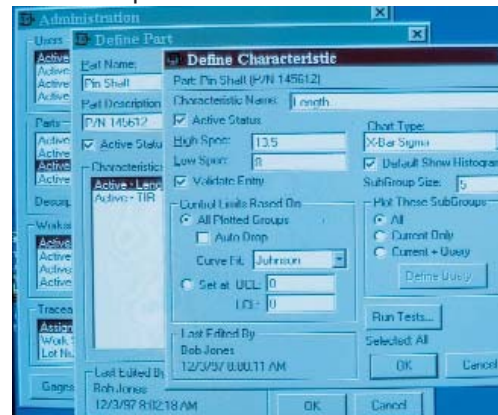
Administration
Users
Active
Active
Active
Active
Parts
Active
Active
Active
Active
Descrip
Worksta
Active
Active
Active
Active
Traceab
Assign
Work S
Lot Nu
Gages

Define Part
Part Name:
Pin Shaft
Part Description
P/N 145612
Active Status
Characteristics
Active - Length
Active - TIR
Last Edited By
Bob Jones
12/3/97 8:02:18 AM
OK
Cancel

Define Characteristic
Part: Pin Shaft (P/N 145612)
Characteristic Name: Length
Active Status
High Spec: 13.5
Low Spec: 8
Validate Entry
Control Limits Based On
All Plotted Groups
Auto Drop
Curve Fit: Johnson
Set at UCL: 0
LCL: 0
Last Edited By
Bob Jones
12/3/97 8:00:11 AM
Chart Type:
X-Bar Sigma
Default Show Histogram
SubGroup Size: 5
Plot These SubGroups
All
Current Only
Current + Query
Define Query
Run Tests...
Selected: All
OK
Cancel